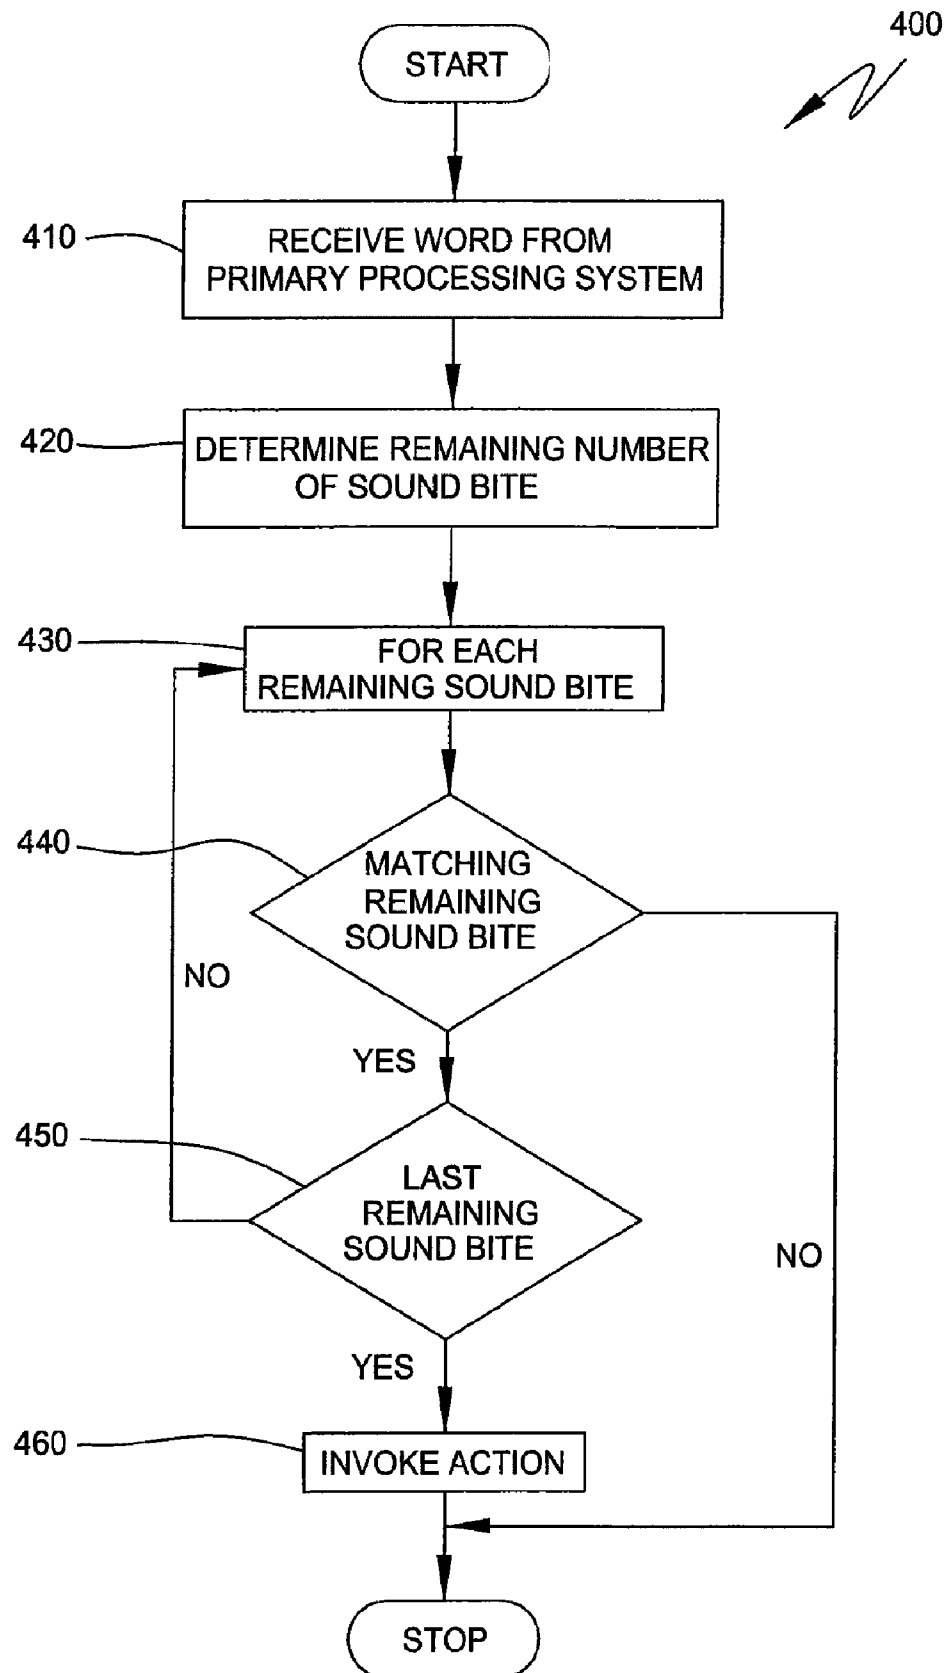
400

START

410 RECEIVE WORD FROM PRIMARY PROCESSING SYSTEM

420 DETERMINE REMAINING NUMBER OF SOUND BITE

430 FOR EACH REMAINING SOUND BITE

440 MATCHING REMAINING SOUND BITE

NO

YES

450 LAST REMAINING SOUND BITE

NO

YES

460 INVOKE ACTION

STOP